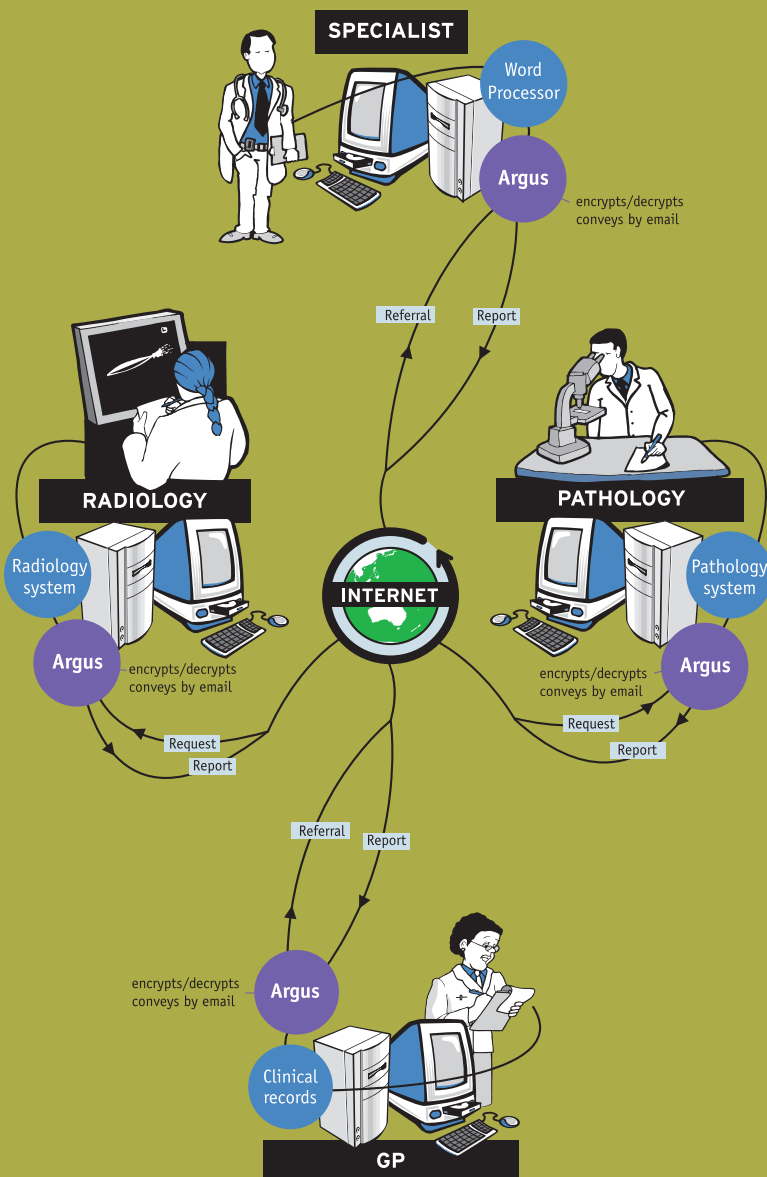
SPECIALIST

Word Processor

Argus

encrypts/decrypts
conveys by email

Referral

Report

RADIOLOGY

PATHOLOGY

Radiology system

Argus

encrypts/decrypts
conveys by email

INTERNET

Pathology system

encrypts/decrypts
conveys by email

Argus

Request

Report

Request

Report

Referral

Report

encrypts/decrypts
conveys by email

Argus

Clinical records

GP